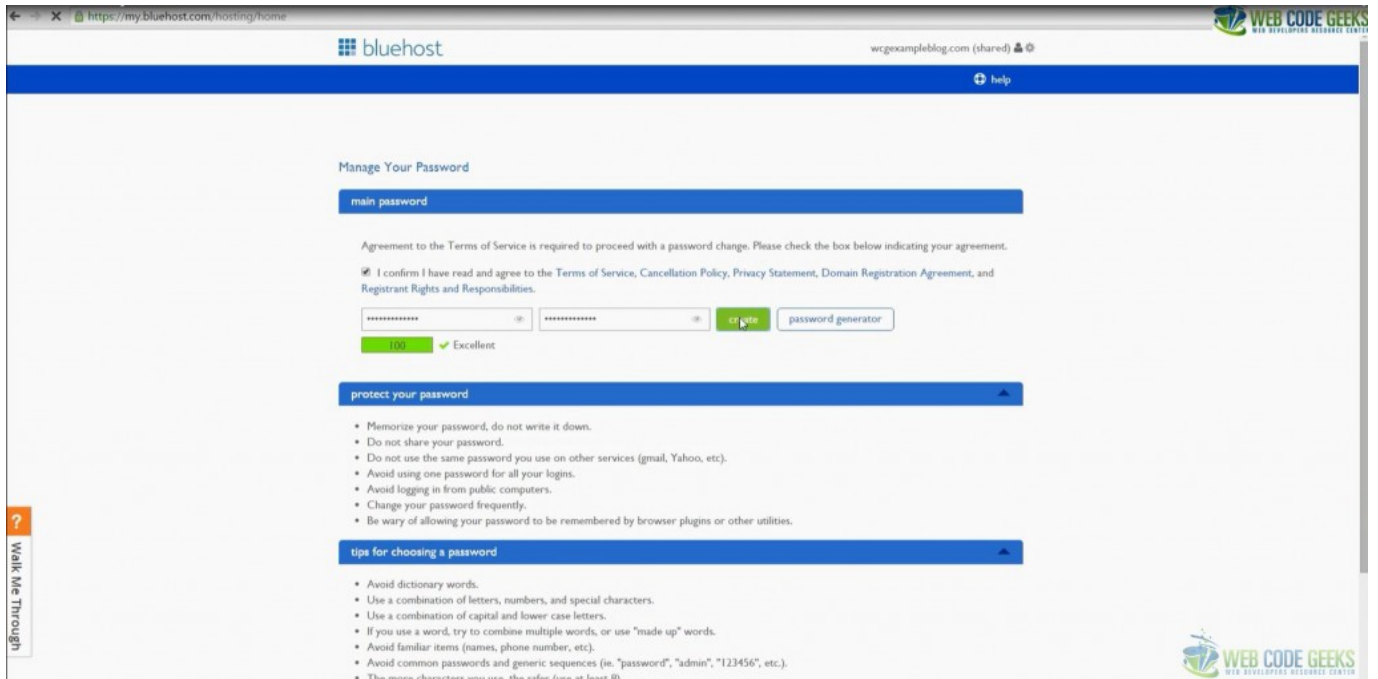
https://my.bluehost.com/hosting/home

WEB CODE GEEKS
WEB DEVELOPERS RESOURCE CENTER

bluehost

wcgexampleblog.com (shared)

help

Manage Your Password

main password

Agreement to the Terms of Service is required to proceed with a password change. Please check the box below indicating your agreement.

I confirm I have read and agree to the Terms of Service, Cancellation Policy, Privacy Statement, Domain Registration Agreement, and Registrant Rights and Responsibilities.

•••••••••••••• •••••••••••••• create password generator

100 Excellent

protect your password

• Memorize your password, do not write it down.
• Do not share your password.
• Do not use the same password you use on other services (gmail, Yahoo, etc).
• Avoid using one password for all your logins.
• Avoid logging in from public computers.
• Change your password frequently.
• Be wary of allowing your password to be remembered by browser plugins or other utilities.

tips for choosing a password

• Avoid dictionary words.
• Use a combination of letters, numbers, and special characters.
• Use a combination of capital and lower case letters.
• If you use a word, try to combine multiple words, or use "made up" words.
• Avoid familiar items (names, phone number, etc).
• Avoid common passwords and generic sequences (ie. "password", "admin", "123456", etc.).
• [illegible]

?
Walk Me Through

WEB CODE GEEKS
WEB DEVELOPERS RESOURCE CENTER